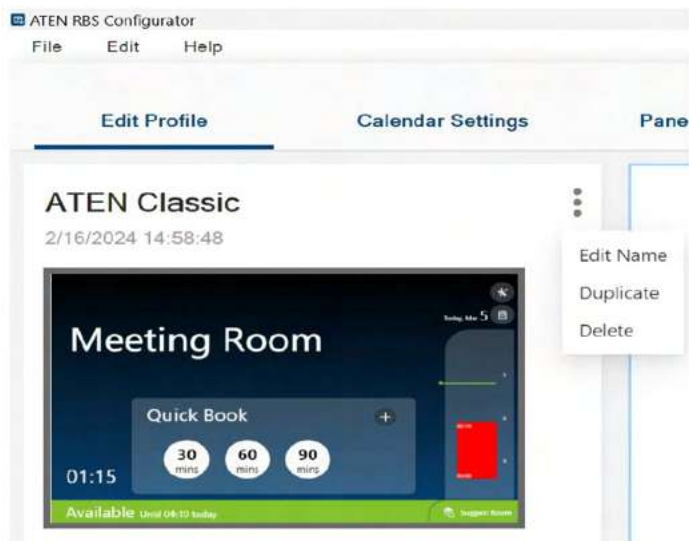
ATEN RBS Configurator
File Edit Help

Edit Profile
Calendar Settings
Pane

ATEN Classic
2/16/2024 14:58:48

Edit Name
Duplicate
Delete

Today, Mar 5

Meeting Room

Quick Book
30 mins
60 mins
90 mins

01:15

Available Until 04:10 today
Suggest Room